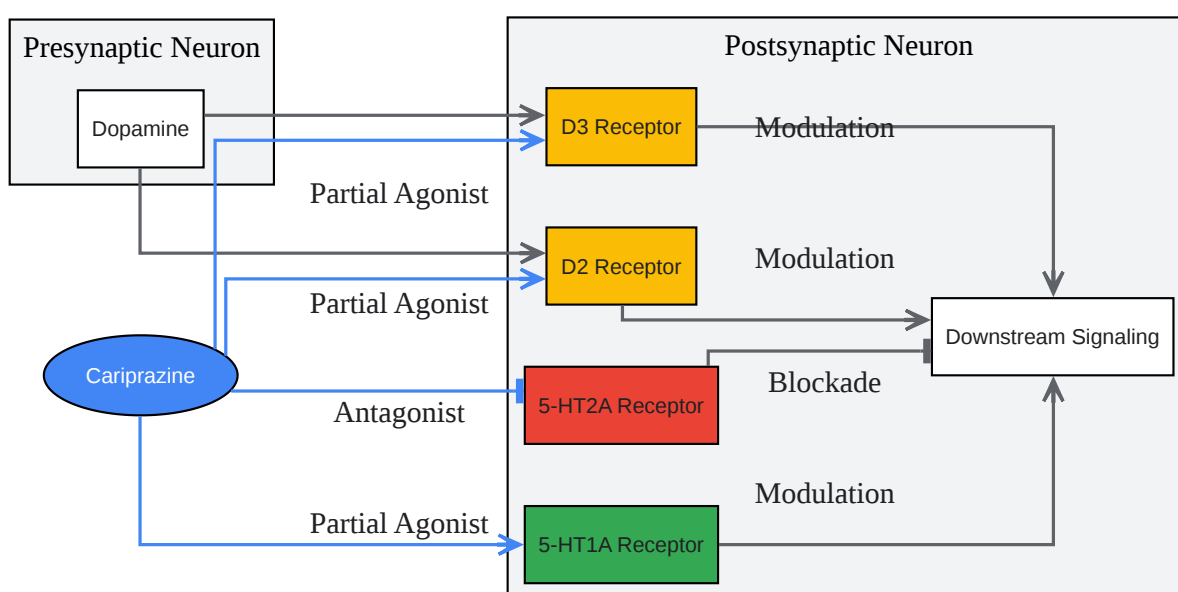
Presynaptic Neuron

Dopamine

Postsynaptic Neuron

D3 Receptor

Modulation

Partial Agonist

D2 Receptor

Modulation

Partial Agonist

Downstream Signaling

Cariprazine

Blockade

Antagonist

5-HT2A Receptor

Modulation

Partial Agonist

5-HT1A Receptor